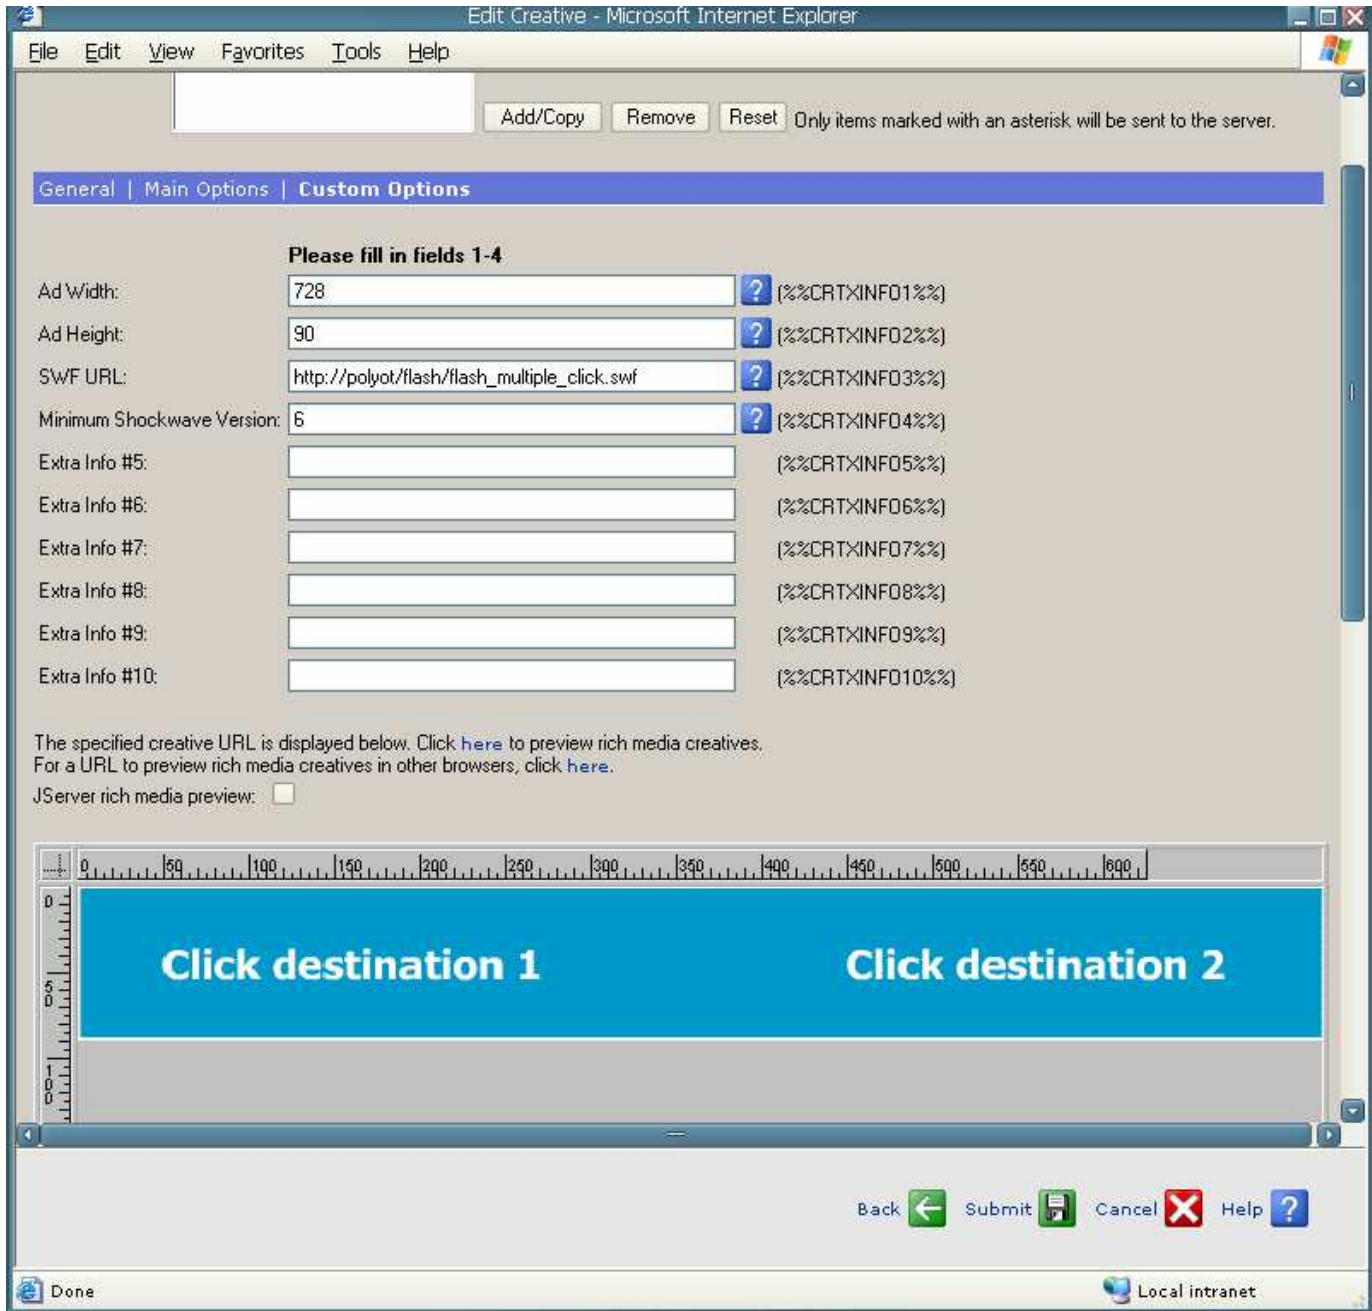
Edit Creative - Microsoft Internet Explorer

File Edit View Favorites Tools Help

Add/Copy Remove Reset Only items marked with an asterisk will be sent to the server.

General | Main Options | Custom Options

Please fill in fields 1-4

Ad Width: 728 [%%CRTXINFO1%%]

Ad Height: 90 [%%CRTXINFO2%%]

SWF URL: http://polyot/flash/flash_multiple_click.swf [%%CRTXINFO3%%]

Minimum Shockwave Version: 6 [%%CRTXINFO4%%]

Extra Info #5: [%%CRTXINFO5%%]

Extra Info #6: [%%CRTXINFO6%%]

Extra Info #7: [%%CRTXINFO7%%]

Extra Info #8: [%%CRTXINFO8%%]

Extra Info #9: [%%CRTXINFO9%%]

Extra Info #10: [%%CRTXINFO10%%]

The specified creative URL is displayed below. Click here to preview rich media creatives.
For a URL to preview rich media creatives in other browsers, click here.

JServer rich media preview:

0 50 100 150 200 250 300 350 400 450 500 550 600

0 50 100

Click destination 1

Click destination 2

Back Submit Cancel Help

Done

Local intranet